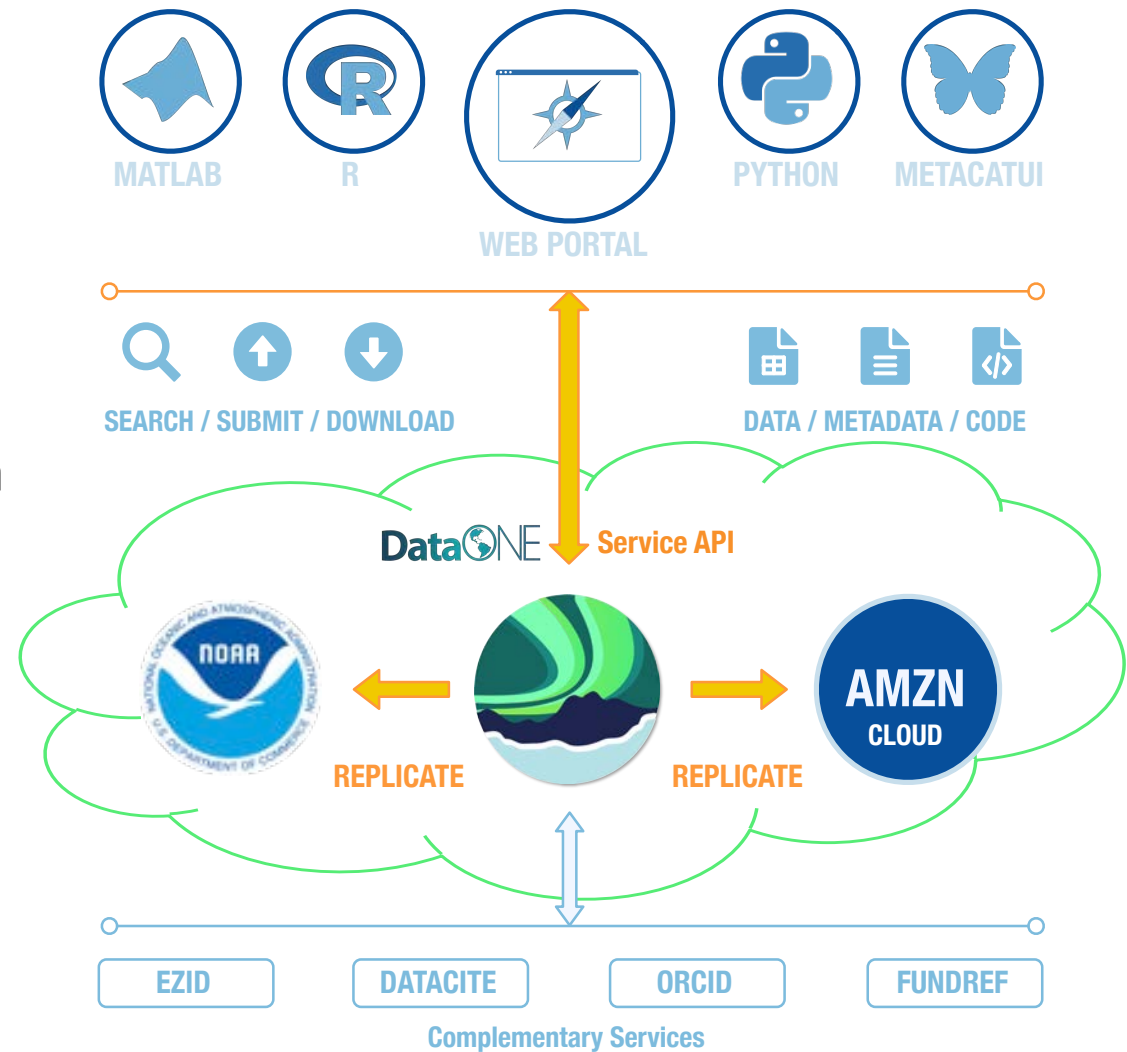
MATLAB R WEB PORTAL PYTHON METACATUI

SEARCH / SUBMIT / DOWNLOAD

DATA / METADATA / CODE

DataONE Service API

NOAA

NATIONAL OCEANIC AND ATMOSPHERIC ADMINISTRATION U.S. DEPARTMENT OF COMMERCE

AMZN CLOUD

REPLICATE REPLICATE

EZID DATACITE ORCID FUNDREF

Complementary Services